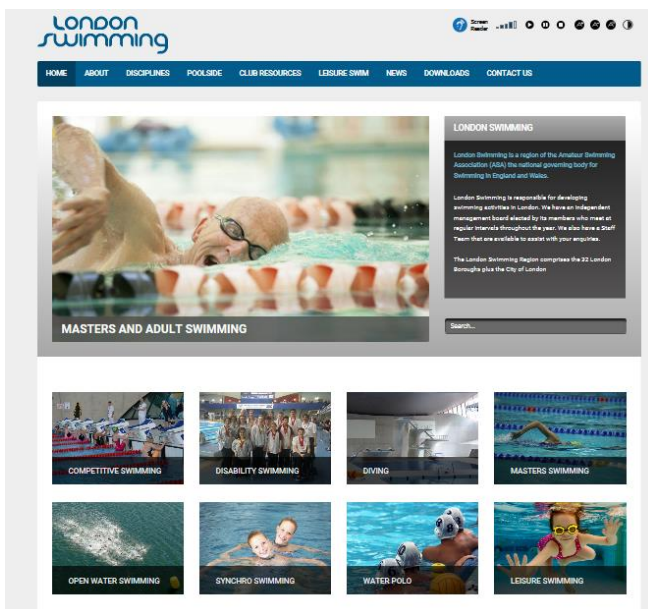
LONDON swimming

Screen Reader

HOME ABOUT DISCIPLINES POOLSIDE CLUB RESOURCES LEISURE SWIM NEWS DOWNLOADS CONTACT US

MASTERS AND ADULT SWIMMING

LONDON SWIMMING

London Swimming is a region of the Amateur Swimming Association (ASA) the national governing body for Swimming in England and Wales.

London Swimming is responsible for developing swimming activities in London. We have an independent management board elected by its members who meet at regular intervals throughout the year. We also have a Staff Team that are available to assist with your enquiries.

The London Swimming Region comprises the 32 London Boroughs plus the City of London

Search...

COMPETITIVE SWIMMING

DISABILITY SWIMMING

DIVING

MASTERS SWIMMING

OPEN WATER SWIMMING

SYNCHRO SWIMMING

WATER POLO

LEISURE SWIMMING